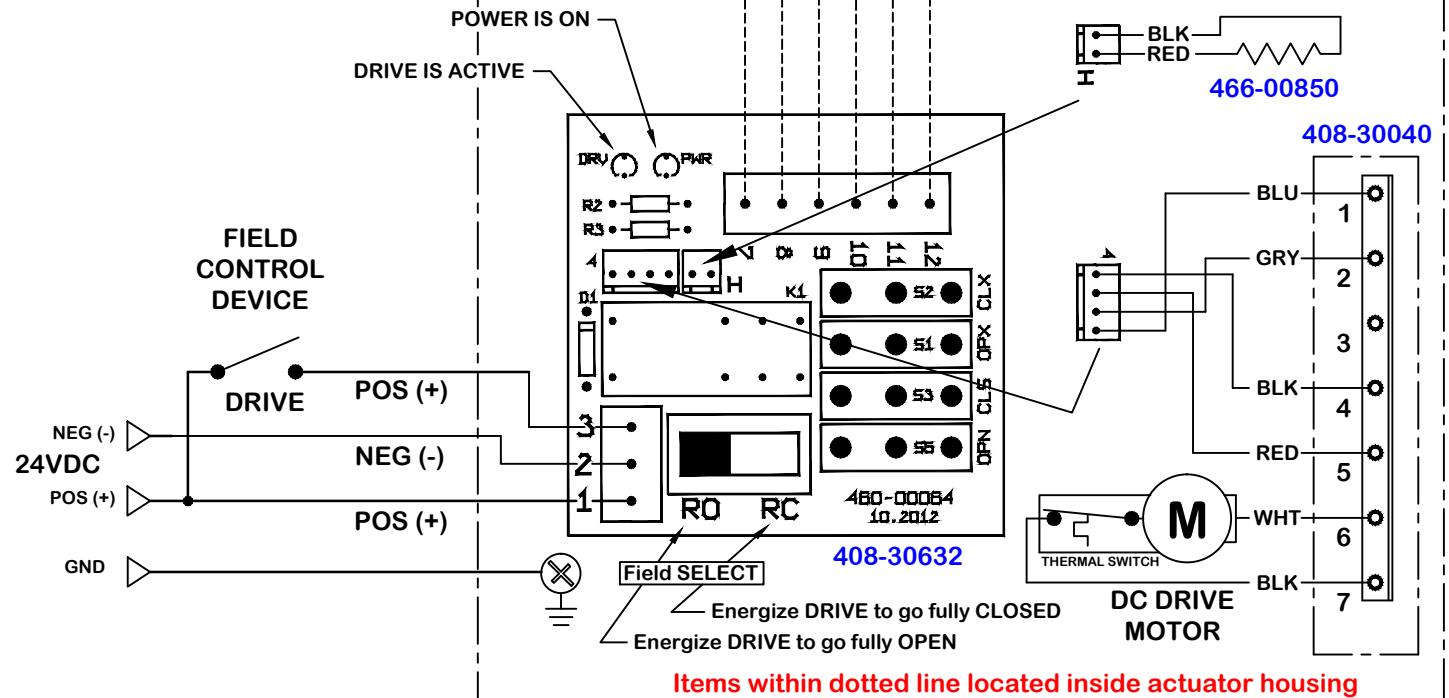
POWER IS ON

DRIVE IS ACTIVE

DRV PWR

R2

R3

7 8 9 10 11 12

4

H

BLK

RED

H

466-00850

408-30040

D1

K1

S2 CLX

S1 OPX

S3 CLS

S6 OPN

FIELD CONTROL DEVICE

DRIVE

POS (+)

NEG (-)

POS (+)

NEG (-)

24VDC

POS (+)

3

2

1

RO RC

460-00064 10.2012

408-30632

GND

Field SELECT

Energize DRIVE to go fully CLOSED

Energize DRIVE to go fully OPEN

4

BLU 1

GRY 2

3

BLK 4

RED 5

WHT 6

BLK 7

M

THERMAL SWITCH

DC DRIVE MOTOR

Items within dotted line located inside actuator housing